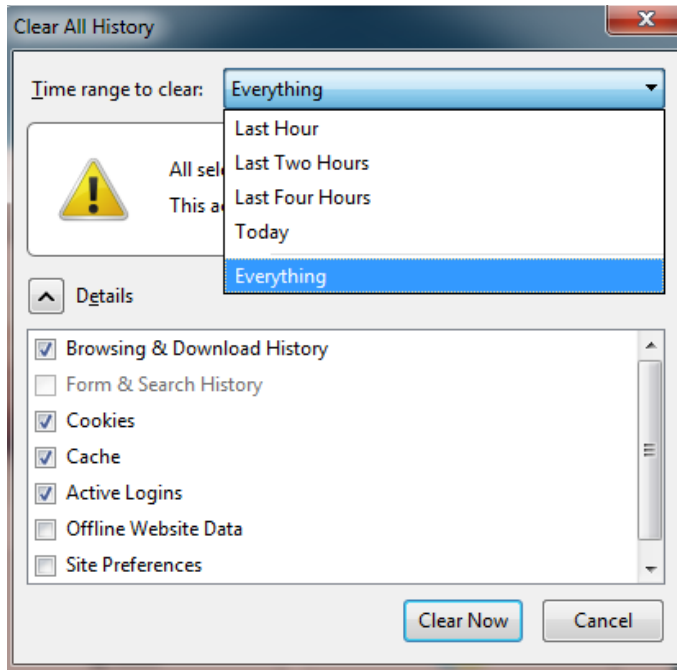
Clear All History

Time range to clear: Everything

Last Hour
Last Two Hours
Last Four Hours
Today
Everything

All sel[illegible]
This a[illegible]

Details

Browsing & Download History
Form & Search History
Cookies
Cache
Active Logins
Offline Website Data
Site Preferences

Clear Now
Cancel